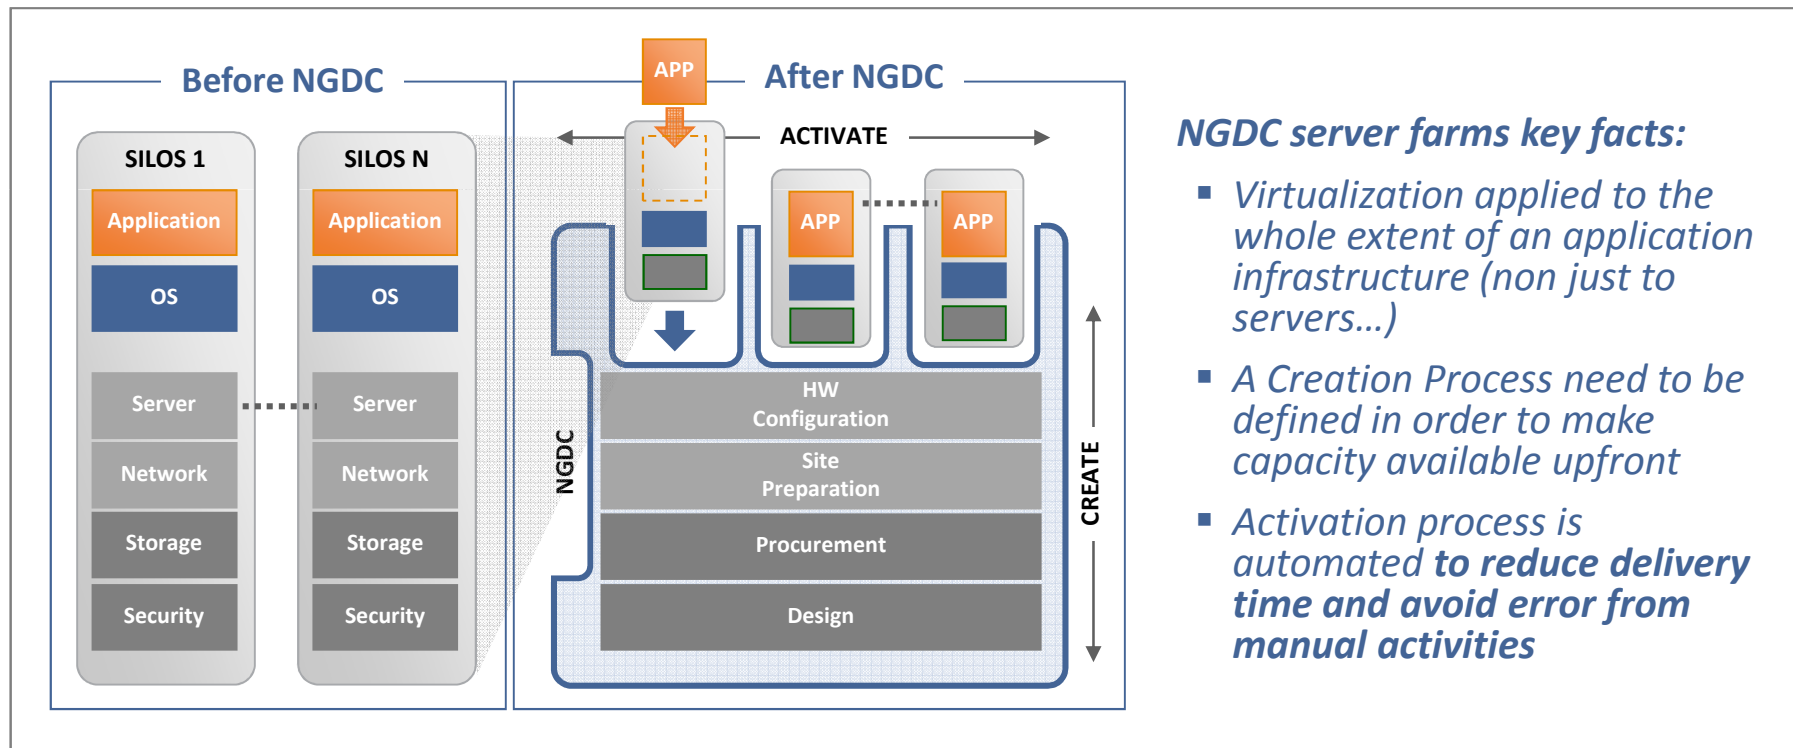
Before NGDC

SILOS 1

Application

OS

Server

Network

Storage

Security

SILOS N

Application

OS

Server

Network

Storage

Security

After NGDC

APP

ACTIVATE

APP

APP

NGDC

HW Configuration

Site Preparation

Procurement

Design

CREATE

NGDC server farms key facts:

▪ Virtualization applied to the whole extent of an application infrastructure (non just to servers…)

▪ A Creation Process need to be defined in order to make capacity available upfront

▪ Activation process is automated **to reduce delivery time and avoid error from manual activities**